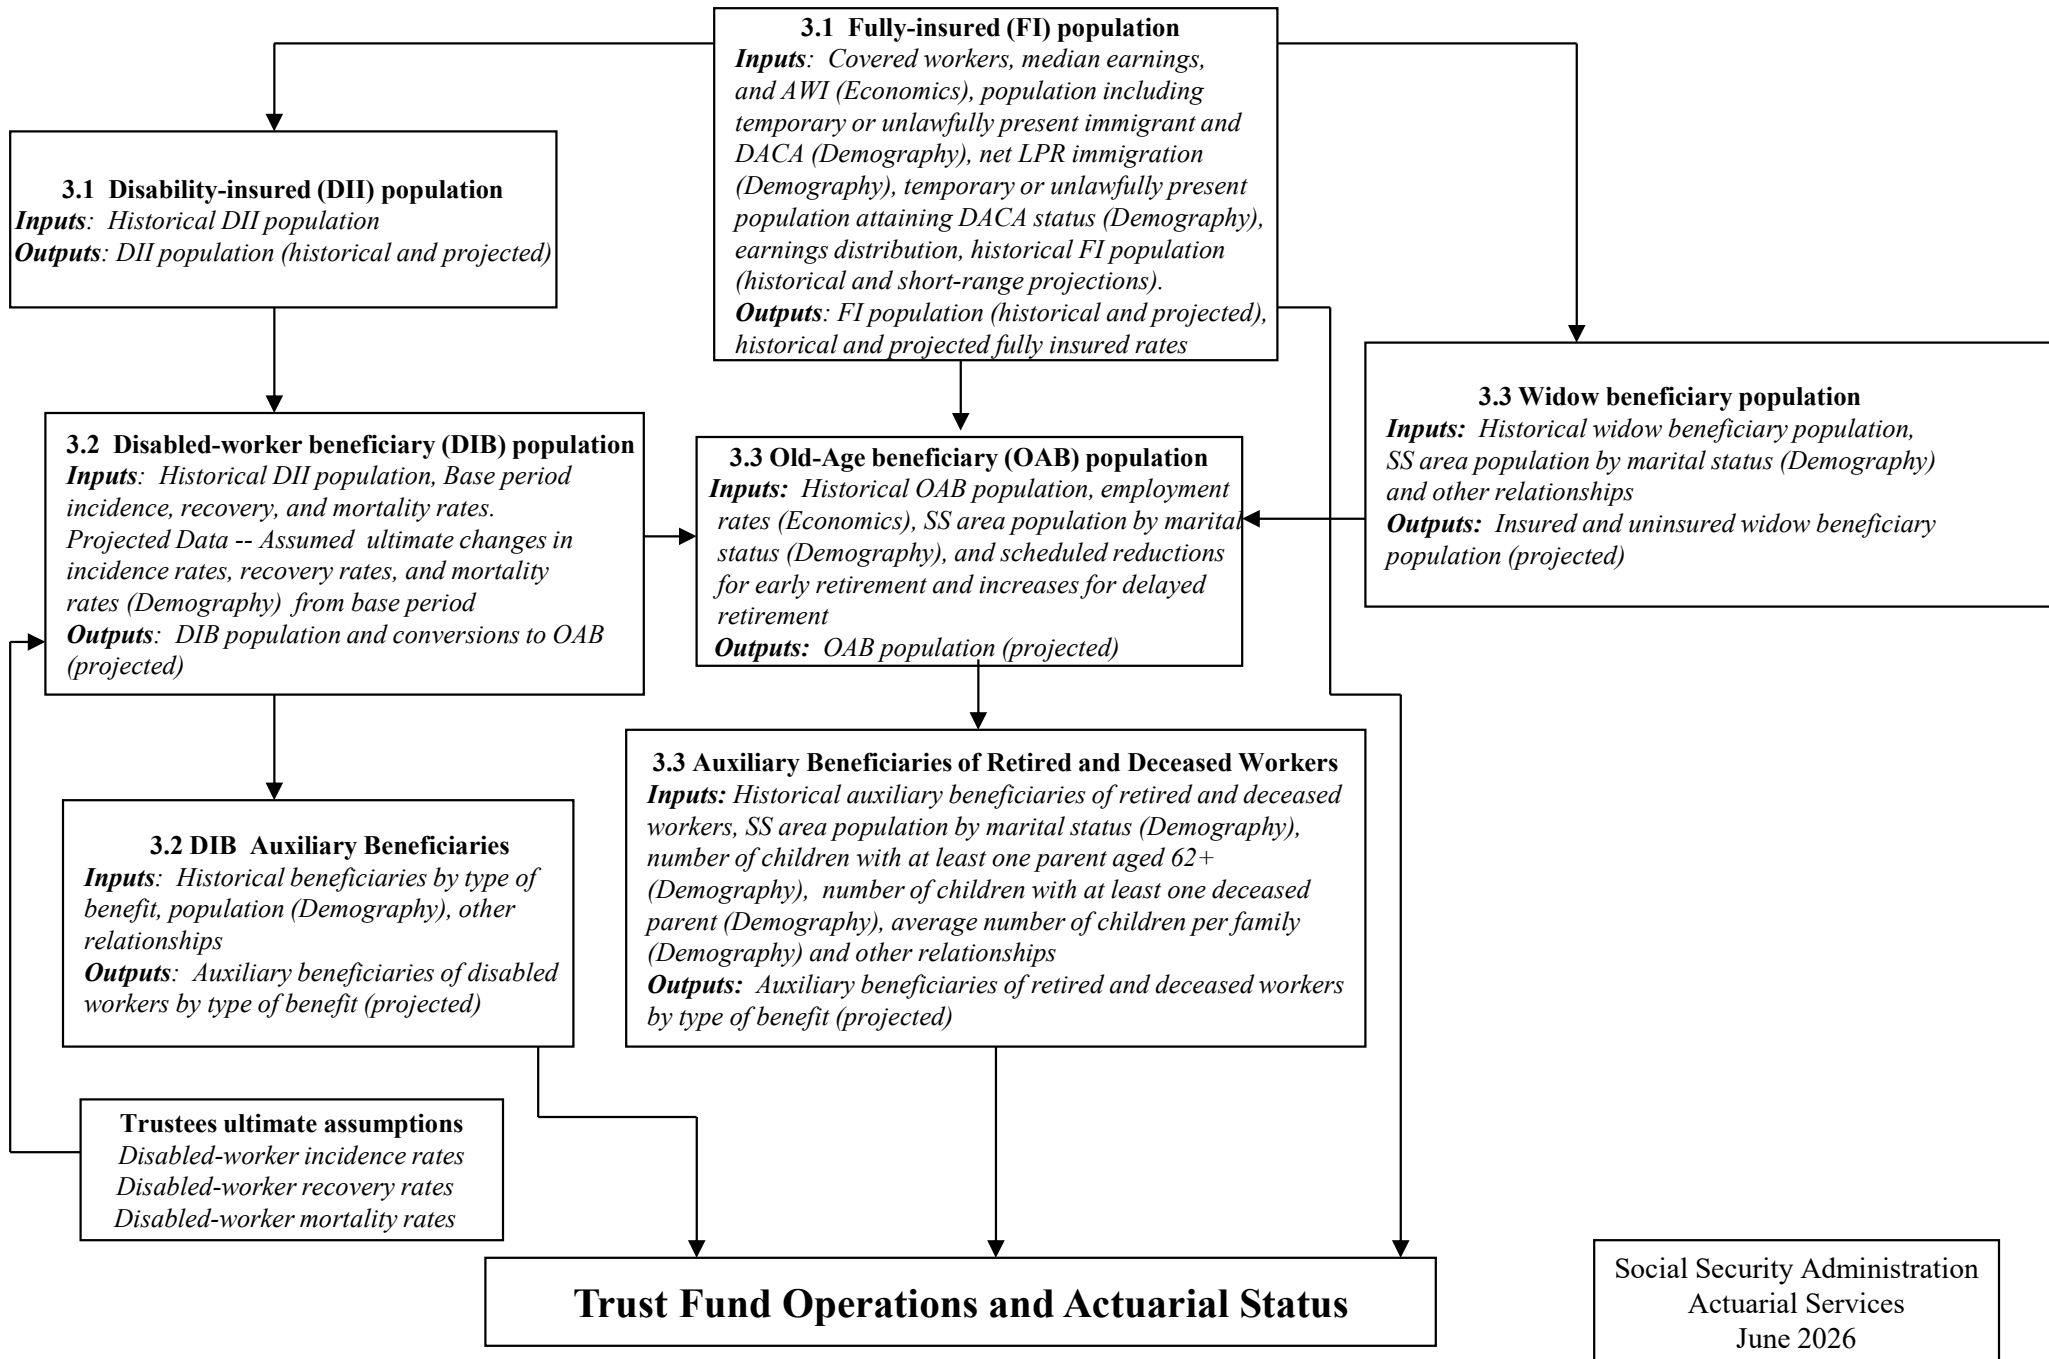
3.1 Fully-insured (FI) population
Inputs: Covered workers, median earnings, and AWI (Economics), population including temporary or unlawfully present immigrant and DACA (Demography), net LPR immigration (Demography), temporary or unlawfully present population attaining DACA status (Demography), earnings distribution, historical FI population (historical and short-range projections).
Outputs: FI population (historical and projected), historical and projected fully insured rates

3.1 Disability-insured (DII) population
Inputs: Historical DII population
Outputs: DII population (historical and projected)

3.3 Widow beneficiary population
Inputs: Historical widow beneficiary population, SS area population by marital status (Demography) and other relationships
Outputs: Insured and uninsured widow beneficiary population (projected)

3.2 Disabled-worker beneficiary (DIB) population
Inputs: Historical DII population, Base period incidence, recovery, and mortality rates. Projected Data -- Assumed ultimate changes in incidence rates, recovery rates, and mortality rates (Demography) from base period
Outputs: DIB population and conversions to OAB (projected)

3.3 Old-Age beneficiary (OAB) population
Inputs: Historical OAB population, employment rates (Economics), SS area population by marital status (Demography), and scheduled reductions for early retirement and increases for delayed retirement
Outputs: OAB population (projected)

3.3 Auxiliary Beneficiaries of Retired and Deceased Workers
Inputs: Historical auxiliary beneficiaries of retired and deceased workers, SS area population by marital status (Demography), number of children with at least one parent aged 62+ (Demography), number of children with at least one deceased parent (Demography), average number of children per family (Demography) and other relationships
Outputs: Auxiliary beneficiaries of retired and deceased workers by type of benefit (projected)

3.2 DIB Auxiliary Beneficiaries
Inputs: Historical beneficiaries by type of benefit, population (Demography), other relationships
Outputs: Auxiliary beneficiaries of disabled workers by type of benefit (projected)

Trustees ultimate assumptions
Disabled-worker incidence rates
Disabled-worker recovery rates
Disabled-worker mortality rates

Trust Fund Operations and Actuarial Status

Social Security Administration
Actuarial Services
June 2026